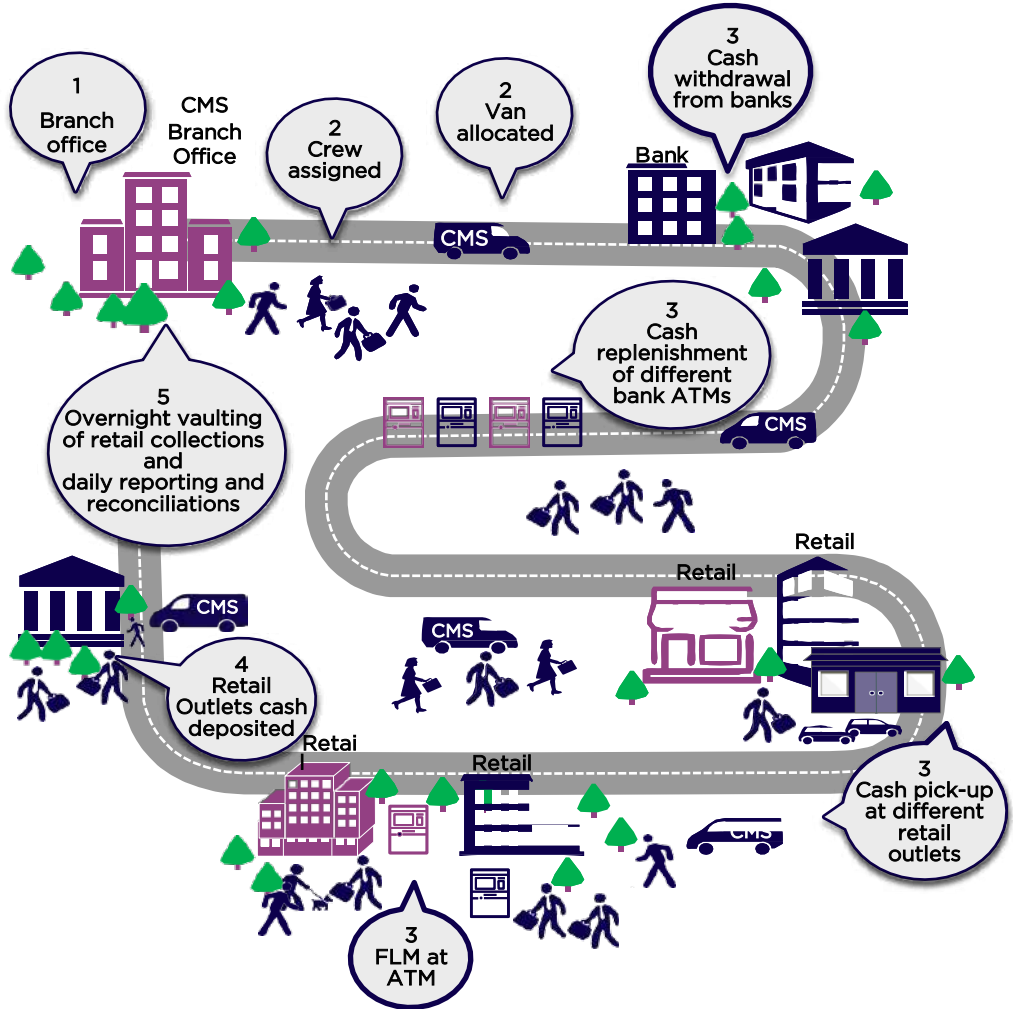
1
Branch office

CMS Branch Office

2
Crew assigned

2
Van allocated

CMS

3
Cash withdrawal from banks

Bank

3
Cash replenishment of different bank ATMs

CMS

5
Overnight vaulting of retail collections and daily reporting and reconciliations

Retail

Retail

CMS

CMS

4
Retail Outlets cash deposited

Retai

Retail

3
Cash pick-up at different retail outlets

CMS

3
FLM at ATM